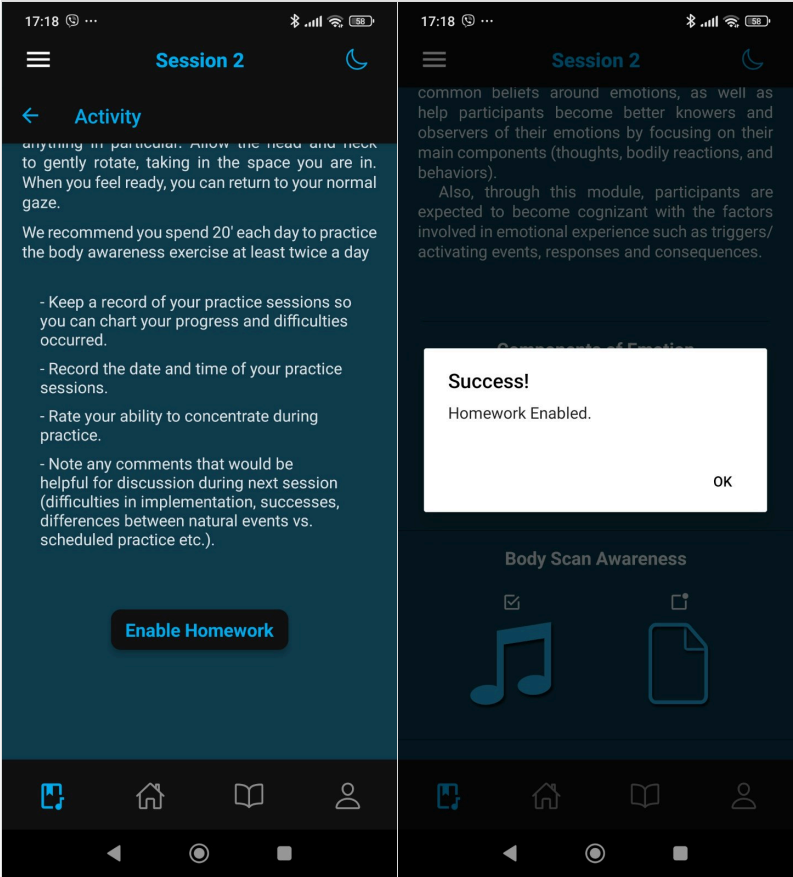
17:18 ··· 58

Session 2

← Activity

anything in particular. Allow the head and neck to gently rotate, taking in the space you are in. When you feel ready, you can return to your normal gaze.

We recommend you spend 20' each day to practice the body awareness exercise at least twice a day

- Keep a record of your practice sessions so you can chart your progress and difficulties occurred.

- Record the date and time of your practice sessions.

- Rate your ability to concentrate during practice.

- Note any comments that would be helpful for discussion during next session (difficulties in implementation, successes, differences between natural events vs. scheduled practice etc.).

Enable Homework

17:18 ··· 58

Session 2

common beliefs around emotions, as well as help participants become better knowers and observers of their emotions by focusing on their main components (thoughts, bodily reactions, and behaviors).

Also, through this module, participants are expected to become cognizant with the factors involved in emotional experience such as triggers/ activating events, responses and consequences.

Components of Emotion

Success!

Homework Enabled.

OK

Body Scan Awareness